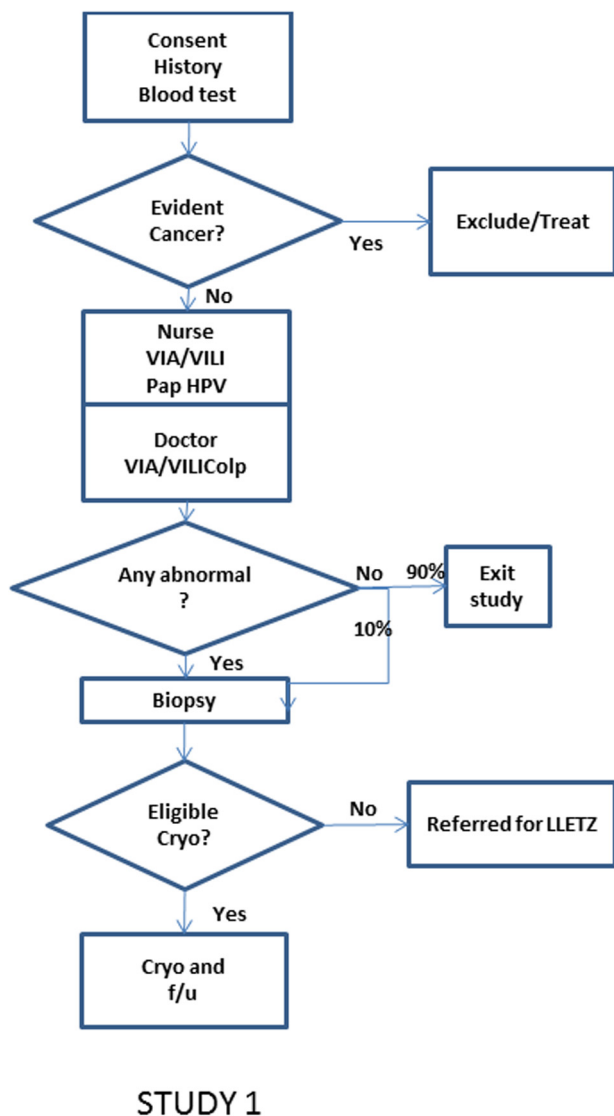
Consent
History
Blood test

Evident
Cancer?

Yes

Exclude/Treat

No

Nurse
VIA/VILI
Pap HPV

Doctor
VIA/VILIColp

Any abnormal
?

No

90%

Exit
study

10%

Yes

Biopsy

Eligible
Cryo?

No

Referred for LLETZ

Yes

Cryo and
f/u

STUDY 1